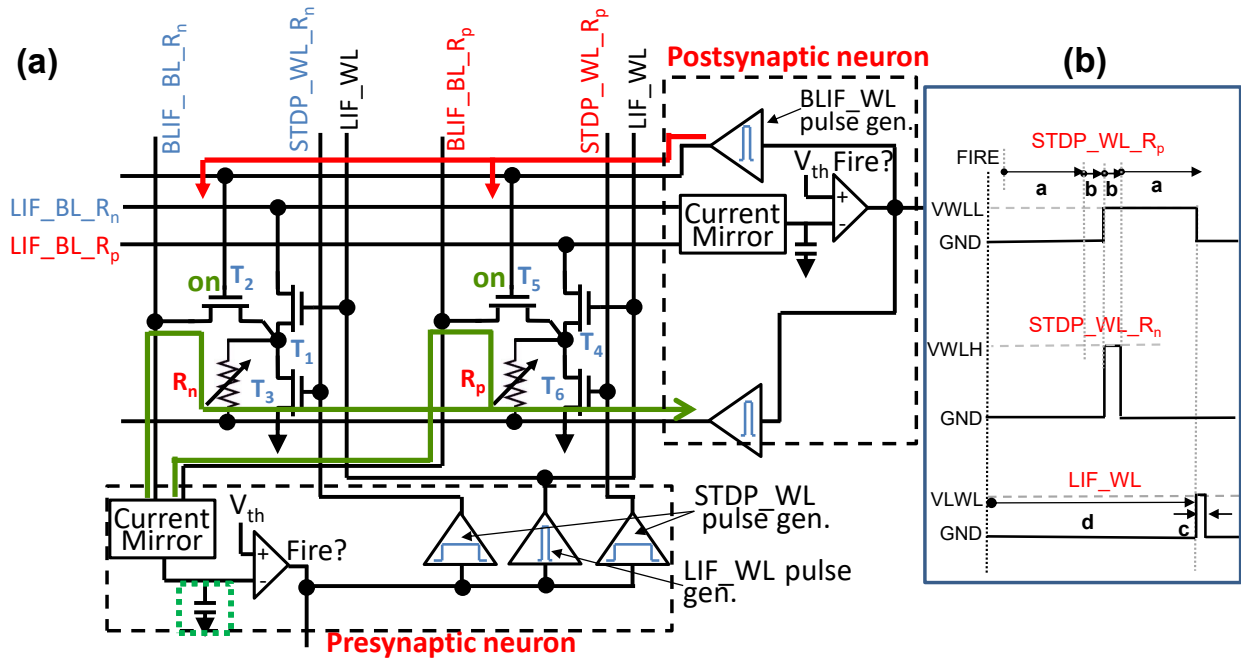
(a)

BLIF_BL_$R_n$ STDP_WL_$R_n$ LIF_WL BLIF_BL_$R_p$ STDP_WL_$R_p$ LIF_WL

Postsynaptic neuron

BLIF_WL pulse gen.

$V_{th}$ Fire?

LIF_BL_$R_n$

LIF_BL_$R_p$

Current Mirror

on $T_2$

on $T_5$

$T_1$

$T_4$

$R_n$

$T_3$

$R_p$

$T_6$

Current Mirror

$V_{th}$

Fire?

STDP_WL pulse gen.

LIF_WL pulse gen.

Presynaptic neuron

(b)

FIRE

STDP_WL_$R_p$

a b b a

VWLL

GND

STDP_WL_$R_n$

VWLH

GND

LIF_WL

VLWL

d

c

GND